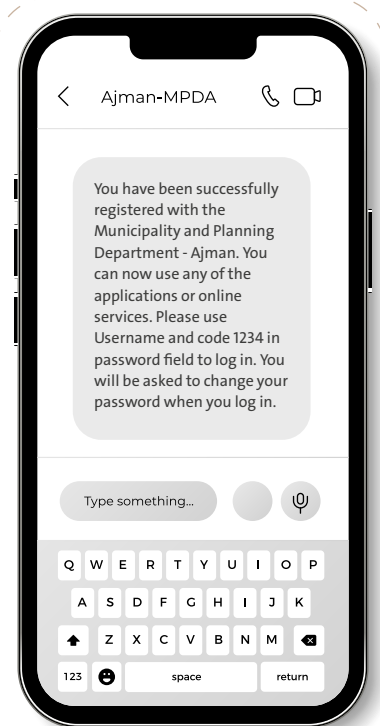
Ajman-MPDA

You have been successfully registered with the Municipality and Planning Department - Ajman. You can now use any of the applications or online services. Please use Username and code 1234 in password field to log in. You will be asked to change your password when you log in.

Type something...

Q W E R T Y U I O P
A S D F G H I J K
Z X C V B N M
123 space return